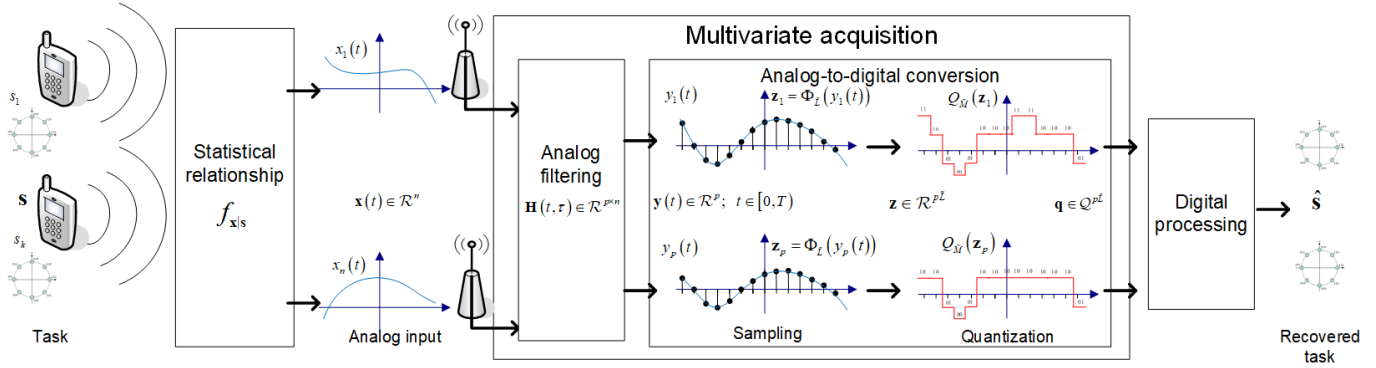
Multivariate acquisition

Analog-to-digital conversion

$s_1$

$\mathbf{s}$

$s_k$

Task

Statistical relationship

$f_{\mathbf{x}|\mathbf{s}}$

$x_1(t)$

$\mathbf{x}(t) \in \mathcal{R}^n$

$x_n(t)$

Analog input

Analog filtering

$\mathbf{H}(t,\tau) \in \mathcal{R}^{p \times n}$

$y_1(t)$

$\mathbf{z}_1 = \Phi_{\tilde{L}}(y_1(t))$

$Q_{\tilde{M}}(\mathbf{z}_1)$

11 10 01 00 10 10 11 10 10 10 01

$\mathbf{y}(t) \in \mathcal{R}^p;\ t \in [0,T)$

$\mathbf{z} \in \mathcal{R}^{p\tilde{L}}$

$\mathbf{q} \in \mathcal{Q}^{p\tilde{L}}$

$y_p(t)$

$\mathbf{z}_p = \Phi_{\tilde{L}}(y_p(t))$

$Q_{\tilde{M}}(\mathbf{z}_p)$

10 10 01 00 01 10 10 10 10 10 10 01

Sampling

Quantization

Digital processing

$\hat{\mathbf{s}}$

Recovered task